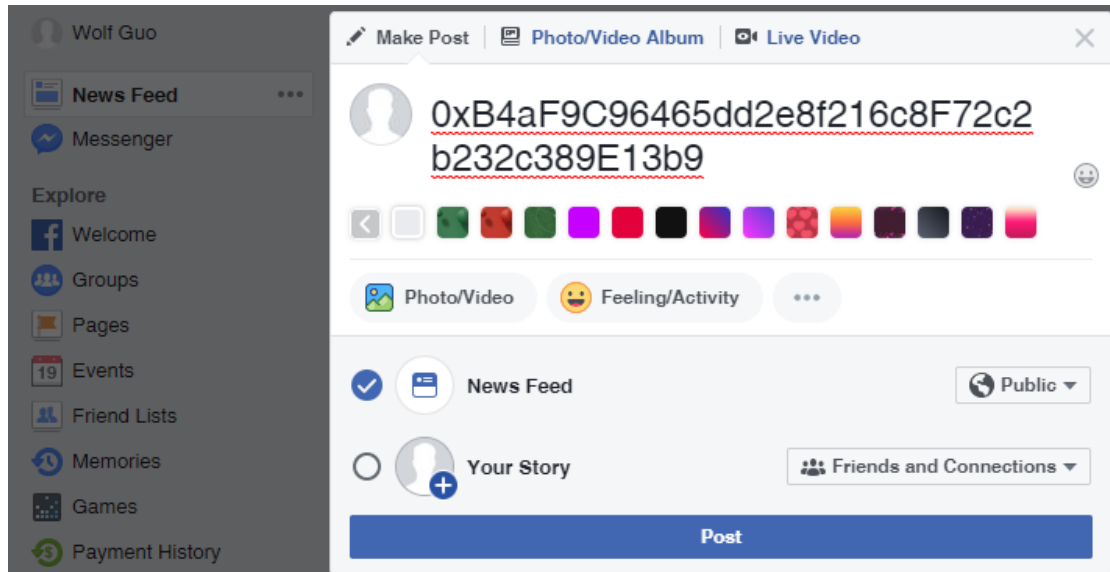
Wolf Guo

News Feed

Messenger

Explore

Welcome

Groups

Pages

19 Events

Friend Lists

Memories

Games

Payment History

Make Post | Photo/Video Album | Live Video

0xB4aF9C96465dd2e8f216c8F72c2b232c389E13b9

Photo/Video

Feeling/Activity

•••

News Feed

Public

Your Story

Friends and Connections

Post